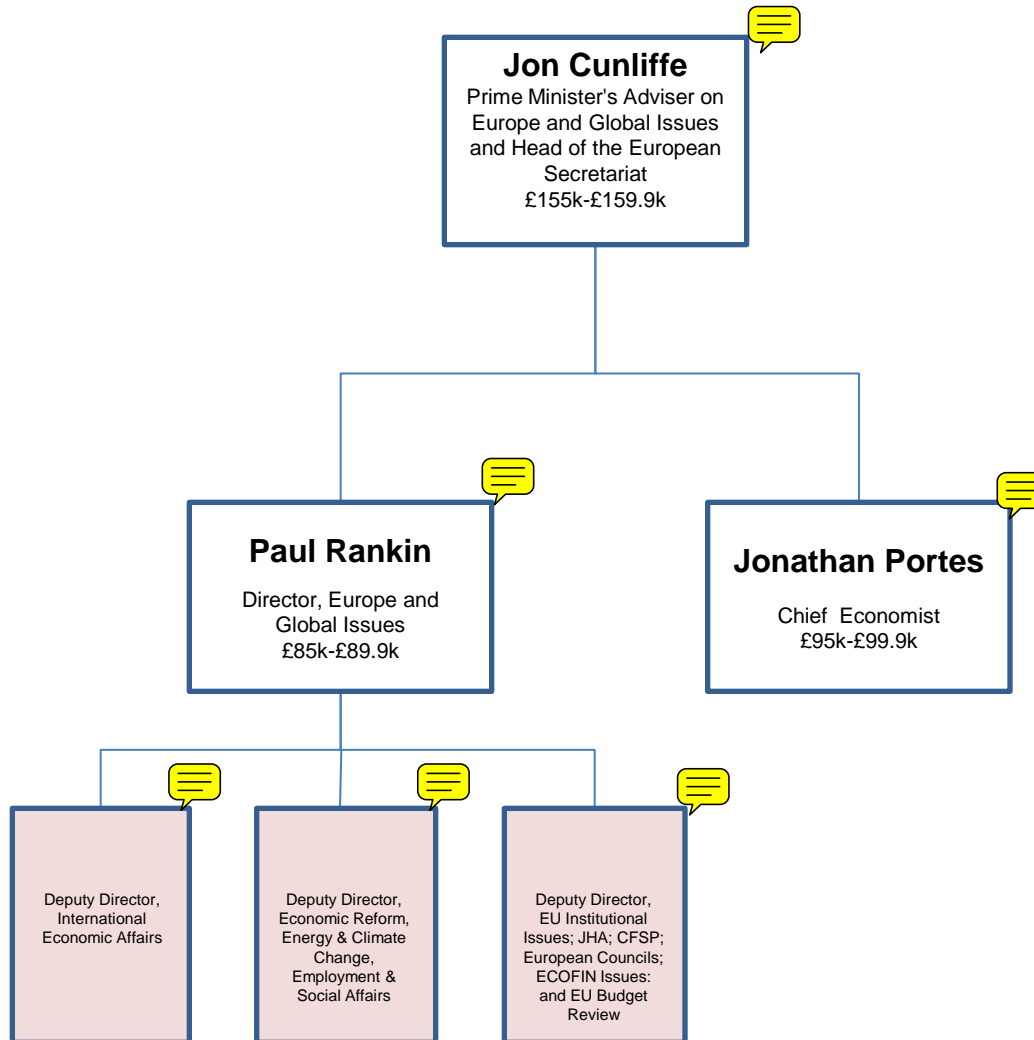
Jon Cunliffe
Prime Minister's Adviser on Europe and Global Issues and Head of the European Secretariat
£155k-£159.9k

Paul Rankin
Director, Europe and Global Issues
£85k-£89.9k

Jonathan Portes
Chief Economist
£95k-£99.9k

Deputy Director, International Economic Affairs

Deputy Director, Economic Reform, Energy & Climate Change, Employment & Social Affairs

Deputy Director, EU Institutional Issues; JHA; CFSP; European Councils; ECOFIN Issues: and EU Budget Review